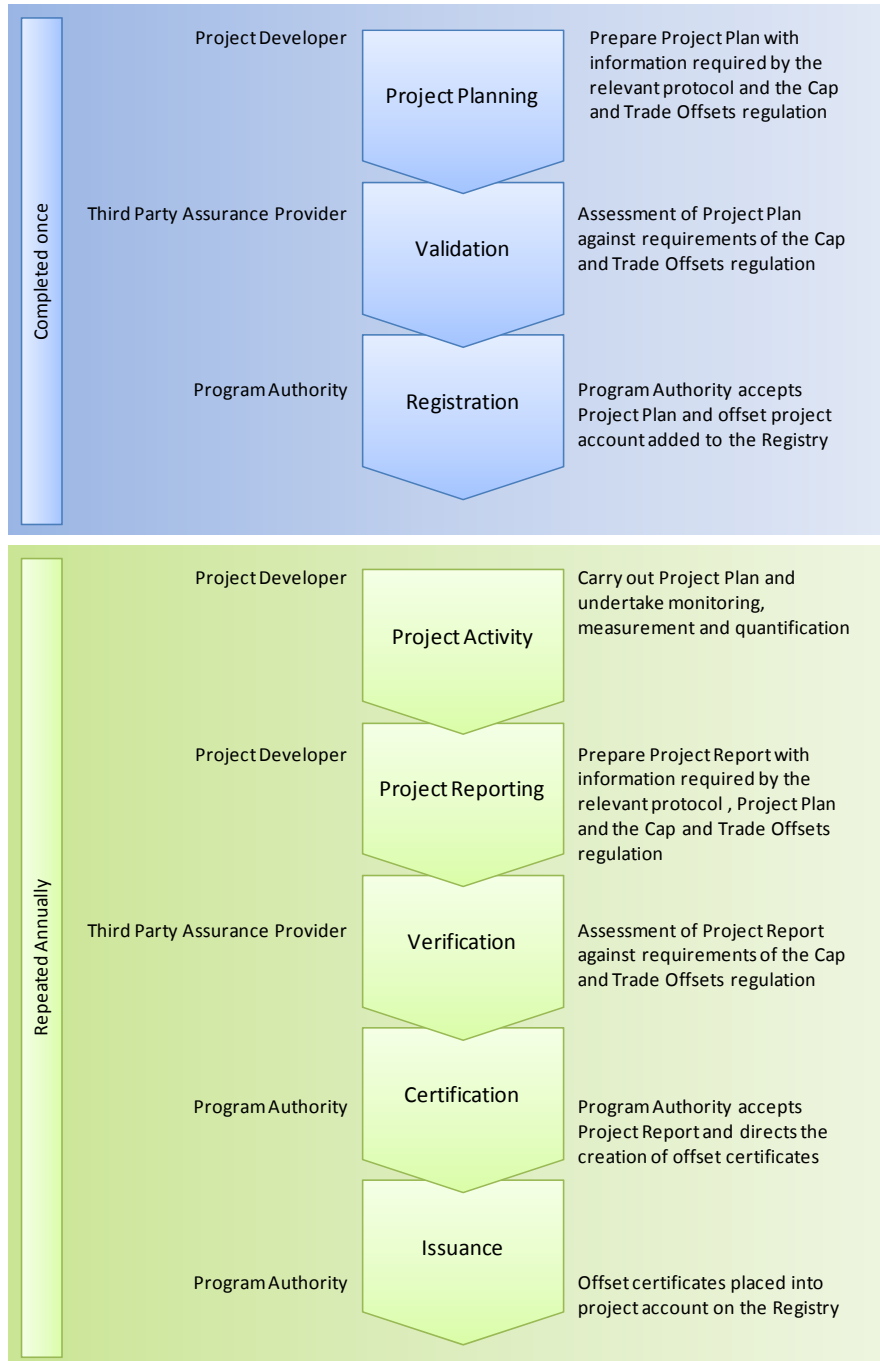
Completed once

Project Developer

Project Planning

Prepare Project Plan with information required by the relevant protocol and the Cap and Trade Offsets regulation

Third Party Assurance Provider

Validation

Assessment of Project Plan against requirements of the Cap and Trade Offsets regulation

Program Authority

Registration

Program Authority accepts Project Plan and offset project account added to the Registry

Repeated Annually

Project Developer

Project Activity

Carry out Project Plan and undertake monitoring, measurement and quantification

Project Developer

Project Reporting

Prepare Project Report with information required by the relevant protocol , Project Plan and the Cap and Trade Offsets regulation

Third Party Assurance Provider

Verification

Assessment of Project Report against requirements of the Cap and Trade Offsets regulation

Certification

Program Authority

Program Authority accepts Project Report and directs the creation of offset certificates

Issuance

Program Authority

Offset certificates placed into project account on the Registry